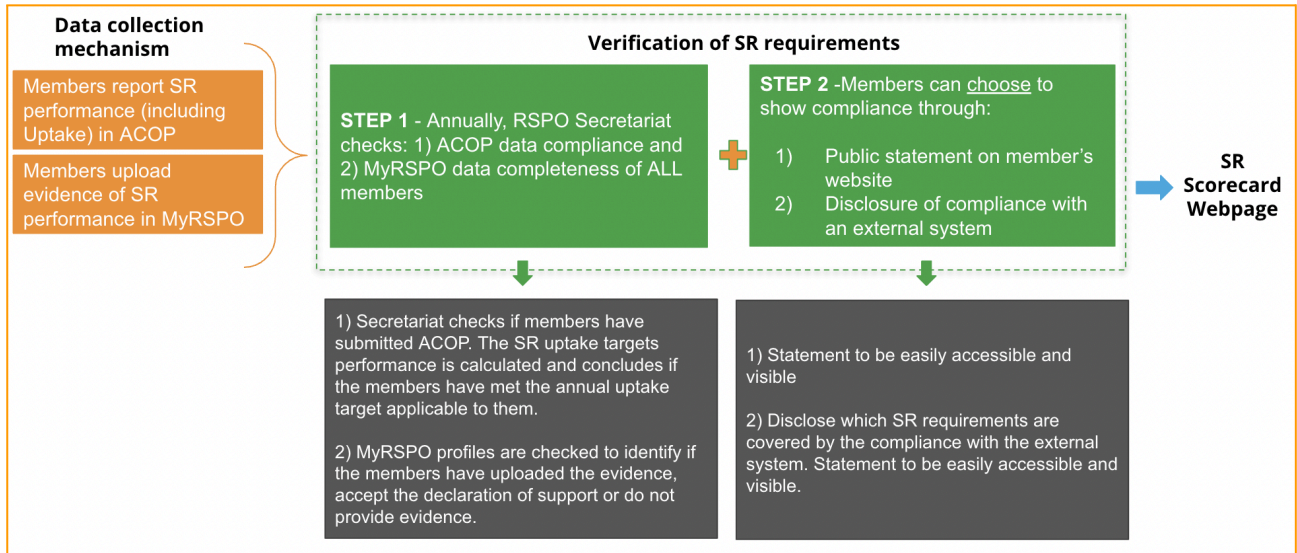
Data collection mechanism

Members report SR performance (including Uptake) in ACOP

Members upload evidence of SR performance in MyRSPO

Verification of SR requirements

STEP 1 - Annually, RSPO Secretariat checks: 1) ACOP data compliance and 2) MyRSPO data completeness of ALL members

STEP 2 -Members can choose to show compliance through:

1) Public statement on member's website
2) Disclosure of compliance with an external system

SR Scorecard Webpage

1) Secretariat checks if members have submitted ACOP. The SR uptake targets performance is calculated and concludes if the members have met the annual uptake target applicable to them.

2) MyRSPO profiles are checked to identify if the members have uploaded the evidence, accept the declaration of support or do not provide evidence.

1) Statement to be easily accessible and visible

2) Disclose which SR requirements are covered by the compliance with the external system. Statement to be easily accessible and visible.